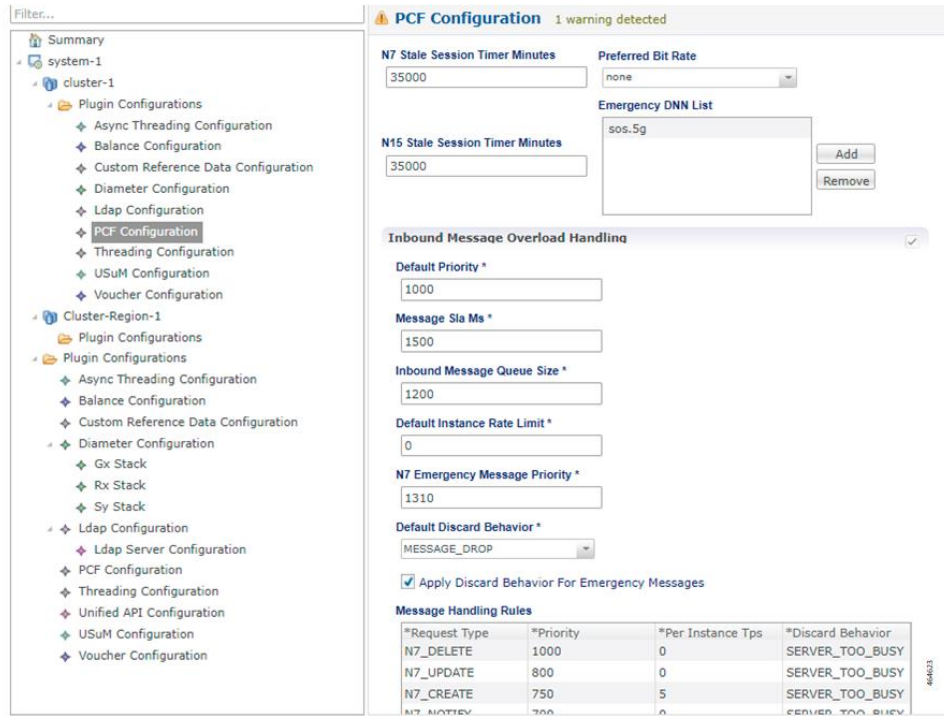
Filter...

Summary
system-1
cluster-1
Plugin Configurations
Async Threading Configuration
Balance Configuration
Custom Reference Data Configuration
Diameter Configuration
Ldap Configuration
PCF Configuration
Threading Configuration
USuM Configuration
Voucher Configuration
Cluster-Region-1
Plugin Configurations
Plugin Configurations
Async Threading Configuration
Balance Configuration
Custom Reference Data Configuration
Diameter Configuration
Gx Stack
Rx Stack
Sy Stack
Ldap Configuration
Ldap Server Configuration
PCF Configuration
Threading Configuration
Unified API Configuration
USuM Configuration
Voucher Configuration

PCF Configuration 1 warning detected

N7 Stale Session Timer Minutes
35000
Preferred Bit Rate
none
Emergency DNN List
sos.5g
Add
Remove
N15 Stale Session Timer Minutes
35000

Inbound Message Overload Handling
Default Priority *
1000
Message Sla Ms *
1500
Inbound Message Queue Size *
1200
Default Instance Rate Limit *
0
N7 Emergency Message Priority *
1310
Default Discard Behavior *
MESSAGE_DROP
Apply Discard Behavior For Emergency Messages
Message Handling Rules

| *Request Type | *Priority | *Per Instance Tps | *Discard Behavior |
|---|---|---|---|
| N7_DELETE | 1000 | 0 | SERVER_TOO_BUSY |
| N7_UPDATE | 800 | 0 | SERVER_TOO_BUSY |
| N7_CREATE | 750 | 5 | SERVER_TOO_BUSY |
| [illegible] | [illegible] | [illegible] | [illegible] |

464623